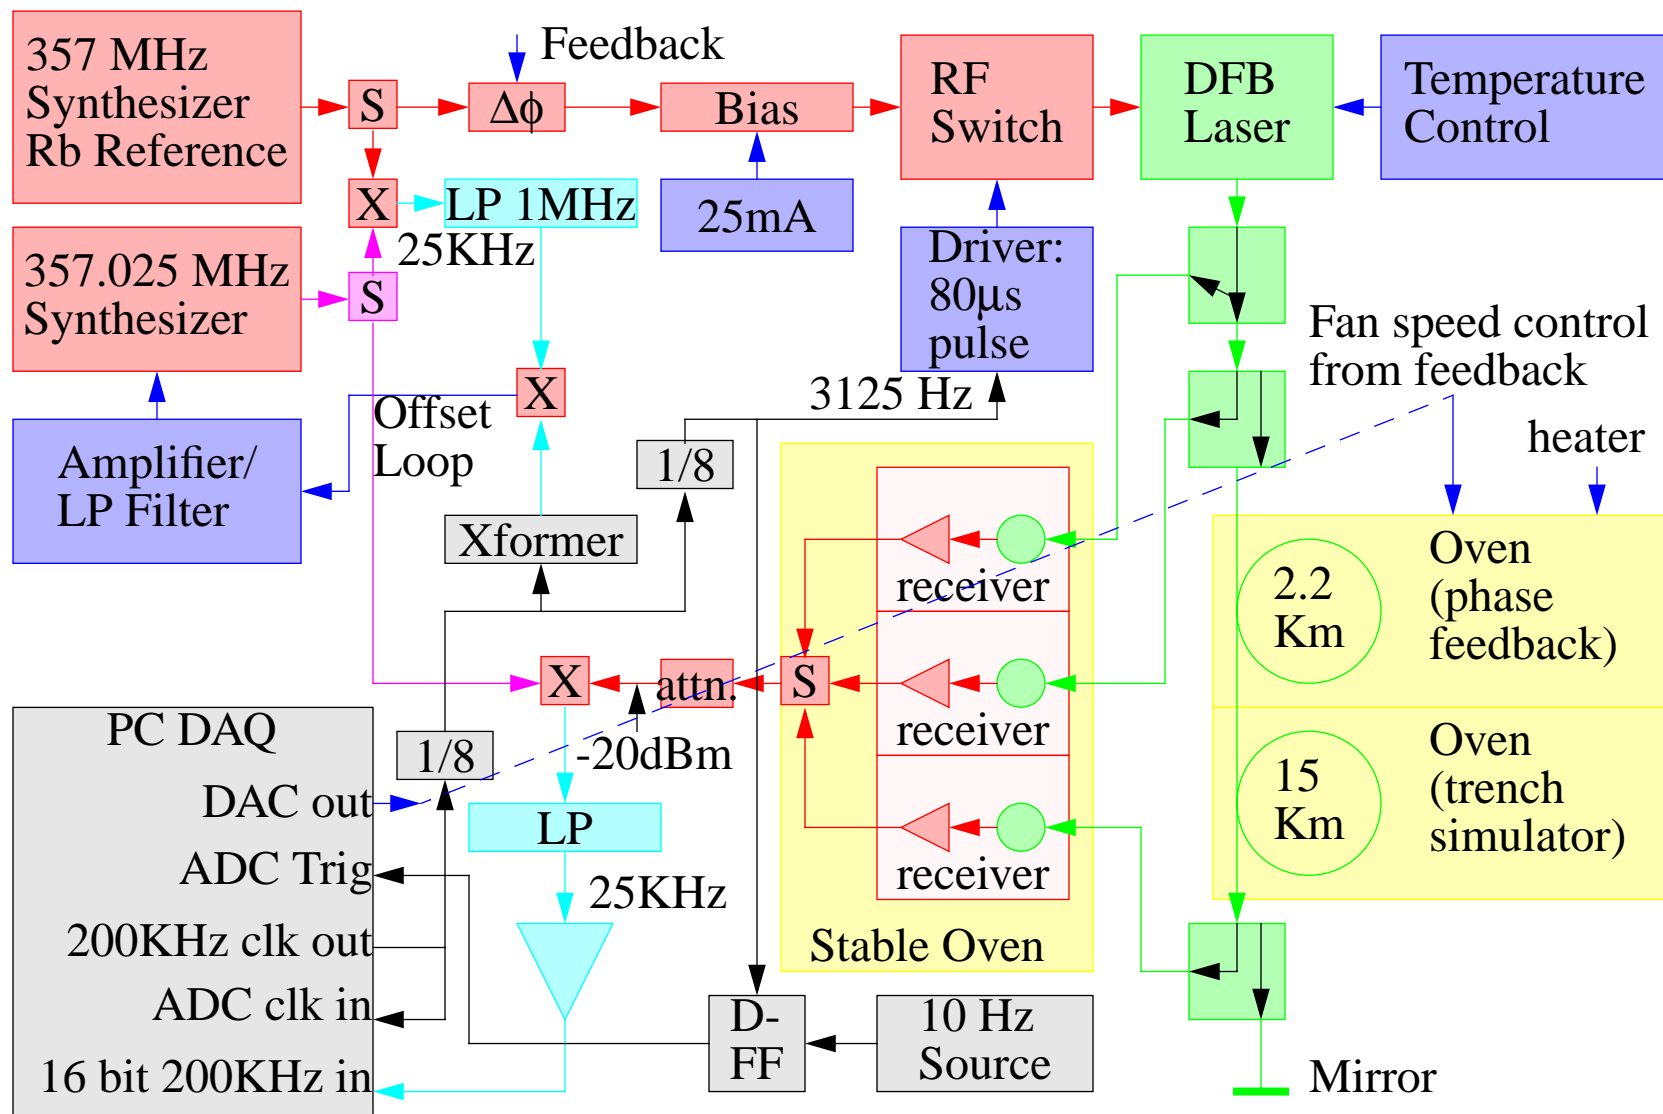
357 MHz Synthesizer Rb Reference

S

Feedback

$\Delta\phi$

Bias

RF Switch

DFB Laser

Temperature Control

X

LP 1MHz

25mA

357.025 MHz Synthesizer

25KHz

S

Driver: 80µs pulse

Fan speed control from feedback

Amplifier/ LP Filter

X

Offset Loop

3125 Hz

1/8

heater

Xformer

receiver

Oven (phase feedback)

2.2 Km

X

attn.

S

receiver

PC DAQ

1/8

-20dBm

Oven (trench simulator)

15 Km

DAC out

LP

ADC Trig

25KHz

receiver

200KHz clk out

Stable Oven

ADC clk in

D-FF

10 Hz Source

16 bit 200KHz in

Mirror